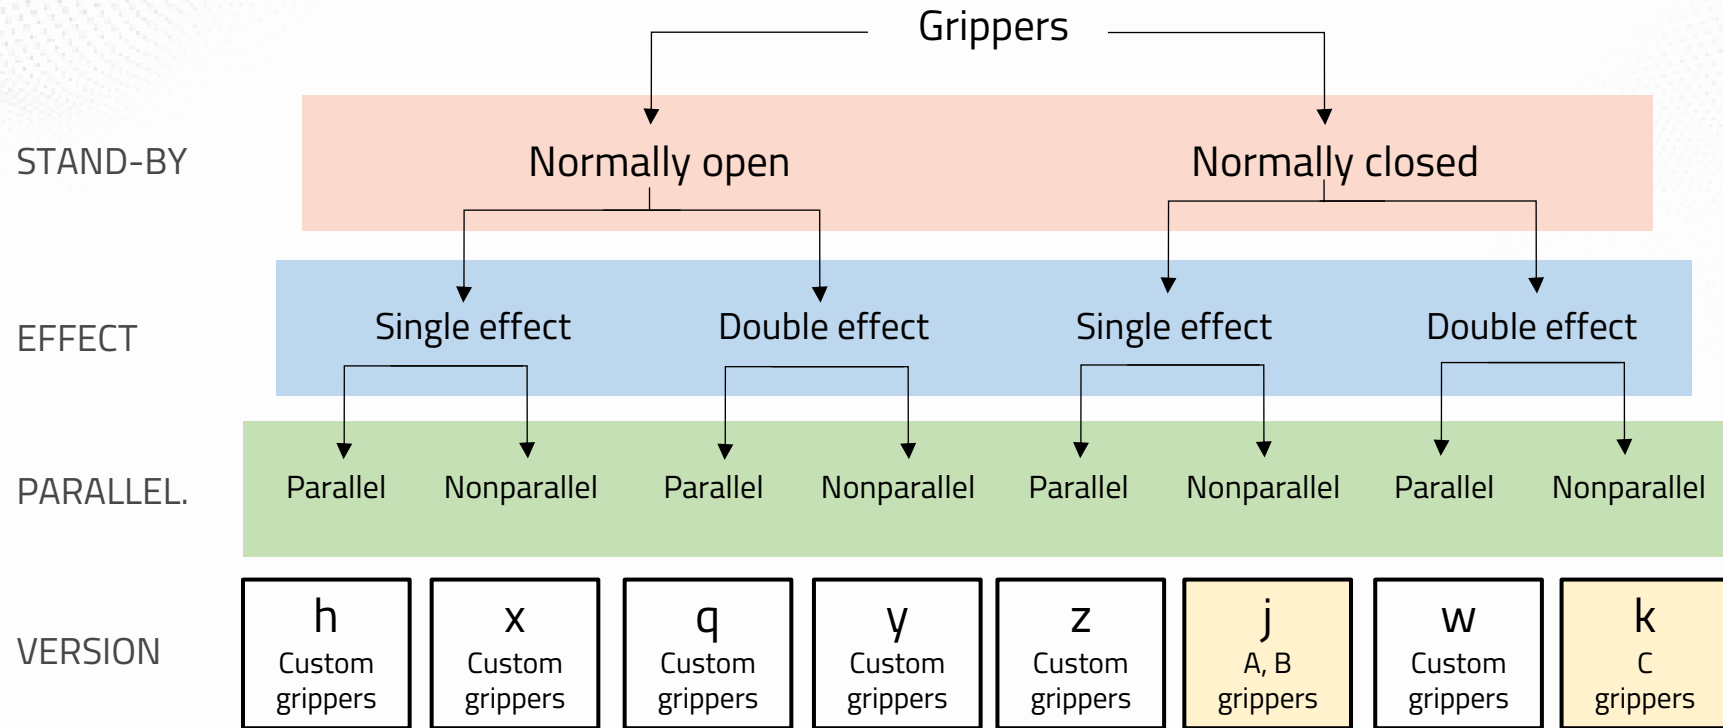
Grippers

STAND-BY

Normally open

Normally closed

EFFECT

Single effect

Double effect

Single effect

Double effect

PARALLEL.

Parallel

Nonparallel

Parallel

Nonparallel

Parallel

Nonparallel

Parallel

Nonparallel

VERSION

h
Custom grippers

x
Custom grippers

q
Custom grippers

y
Custom grippers

z
Custom grippers

j
A, B grippers

w
Custom grippers

k
C grippers